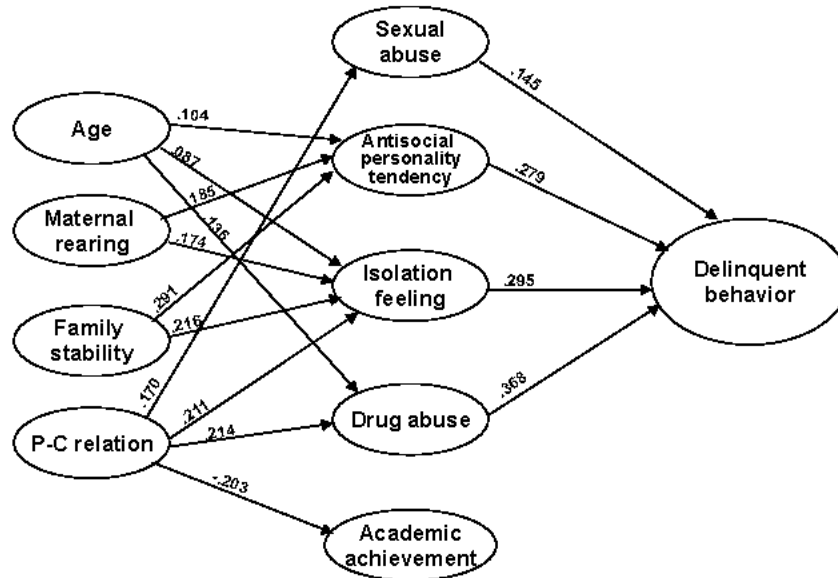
Sexual abuse

Age

.104

.087

Antisocial personality tendency

.145

.279

.185

Maternal rearing

.136

.174

Isolation feeling

.295

Delinquent behavior

.291

Family stability

.216

.170

.211

Drug abuse

.368

.214

P-C relation

-.203

Academic achievement